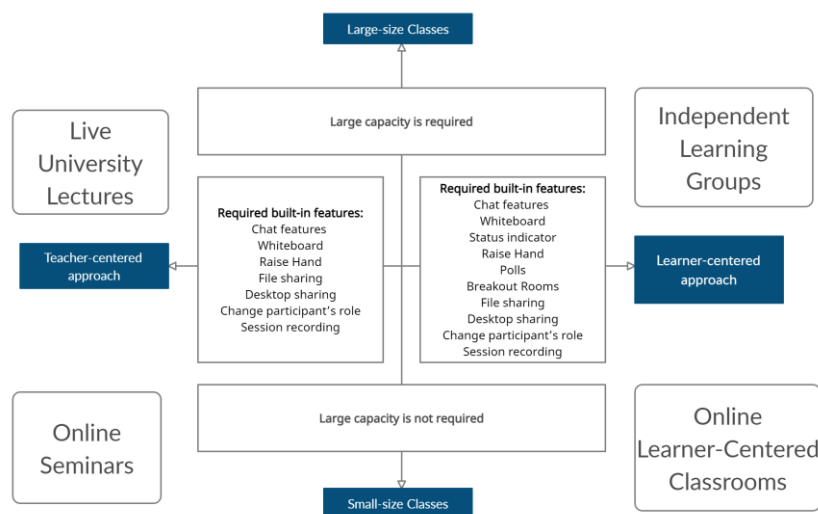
Large-size Classes

Live University Lectures

Large capacity is required

Independent Learning Groups

Teacher-centered approach

Required built-in features:
Chat features
Whiteboard
Raise Hand
File sharing
Desktop sharing
Change participant's role
Session recording

Required built-in features:
Chat features
Whiteboard
Status indicator
Raise Hand
Polls
Breakout Rooms
File sharing
Desktop sharing
Change participant's role
Session recording

Learner-centered approach

Online Seminars

Large capacity is not required

Online Learner-Centered Classrooms

Small-size Classes